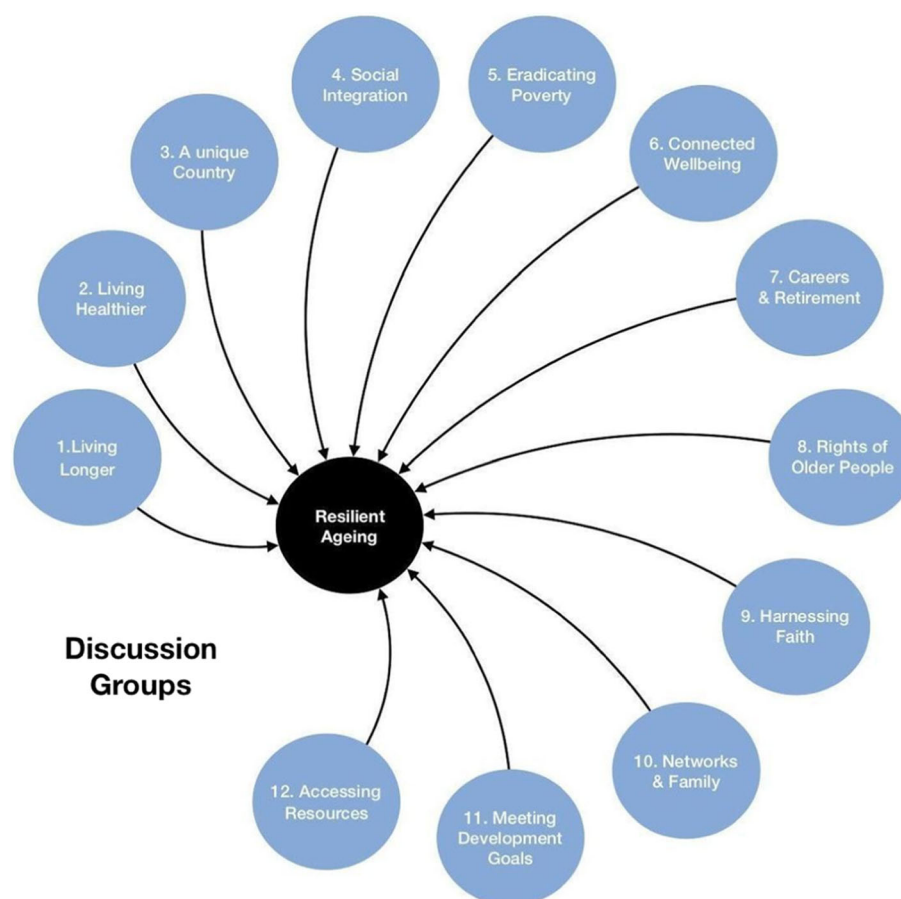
4. Social Integration

5. Eradicating Poverty

3. A unique Country

6. Connected Wellbeing

2. Living Healthier

7. Careers & Retirement

1.Living Longer

8. Rights of Older People

Resilient Ageing

Discussion Groups

9. Harnessing Faith

10. Networks & Family

12. Accessing Resources

11. Meeting Development Goals